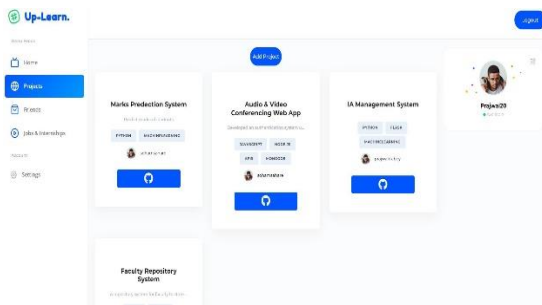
Up-Learn.

Logout

Home

Projects

Friends

Jobs & Internships

Settings

Add Project

Marks Predection System

PYTHON

MACHINE LEARNING

Audio & Video Conferencing Web App

JAVASCRIPT

NODE JS

APIS

MONGODB

IA Management System

PYTHON

FLASK

MACHINE LEARNING

Projects20

Faculty Repository System